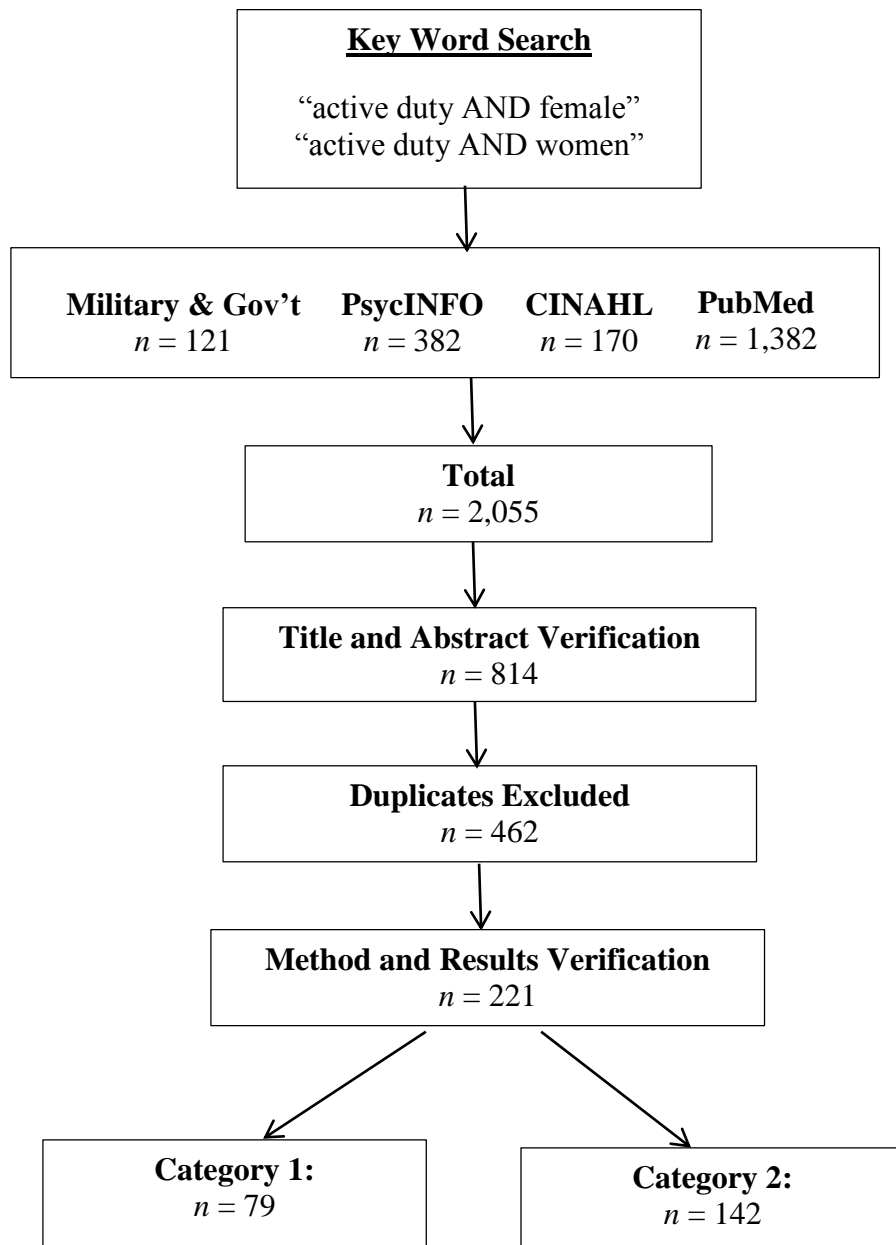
Key Word Search

"active duty AND female"
"active duty AND women"

Military & Gov't
$n$ = 121

PsycINFO
$n$ = 382

CINAHL
$n$ = 170

PubMed
$n$ = 1,382

Total
$n$ = 2,055

Title and Abstract Verification
$n$ = 814

Duplicates Excluded
$n$ = 462

Method and Results Verification
$n$ = 221

Category 1:
$n$ = 79

Category 2:
$n$ = 142